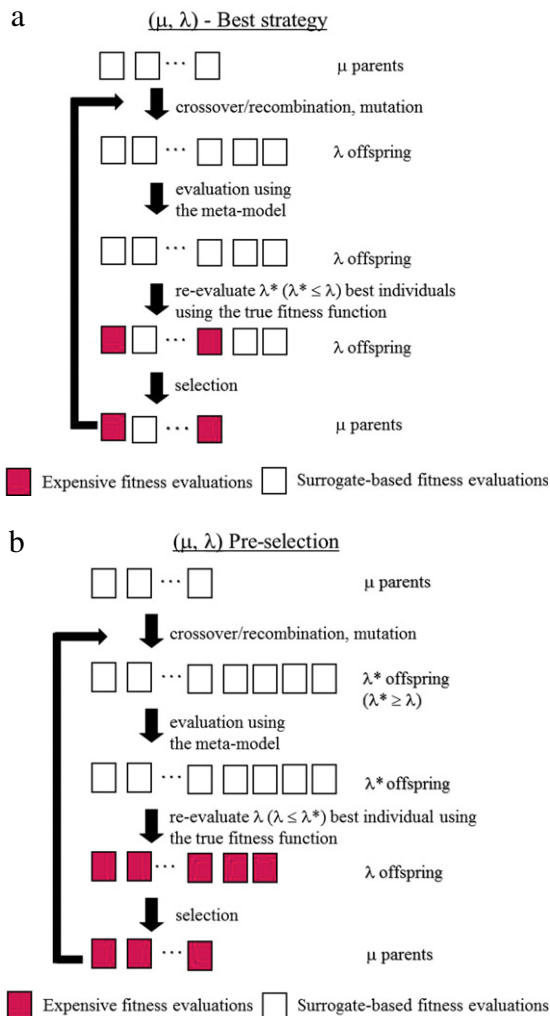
a

(μ, λ) - Best strategy

μ parents

crossover/recombination, mutation

λ offspring

evaluation using the meta-model

λ offspring

re-evaluate λ* (λ* ≤ λ) best individuals using the true fitness function

λ offspring

selection

μ parents

Expensive fitness evaluations Surrogate-based fitness evaluations

b

(μ, λ) Pre-selection

μ parents

crossover/recombination, mutation

λ* offspring (λ* ≥ λ)

evaluation using the meta-model

λ* offspring

re-evaluate λ (λ ≤ λ*) best individual using the true fitness function

λ offspring

selection

μ parents

Expensive fitness evaluations Surrogate-based fitness evaluations